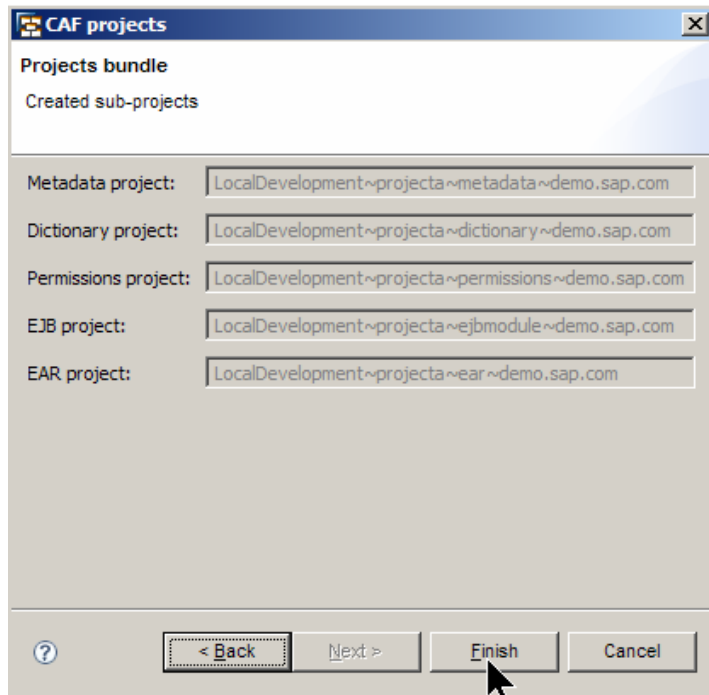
CAF projects

Projects bundle

Created sub-projects

Metadata project: LocalDevelopment~projecta~metadata~demo.sap.com

Dictionary project: LocalDevelopment~projecta~dictionary~demo.sap.com

Permissions project: LocalDevelopment~projecta~permissions~demo.sap.com

EJB project: LocalDevelopment~projecta~ejbmodule~demo.sap.com

EAR project: LocalDevelopment~projecta~ear~demo.sap.com

?

< Back

Next >

Finish

Cancel